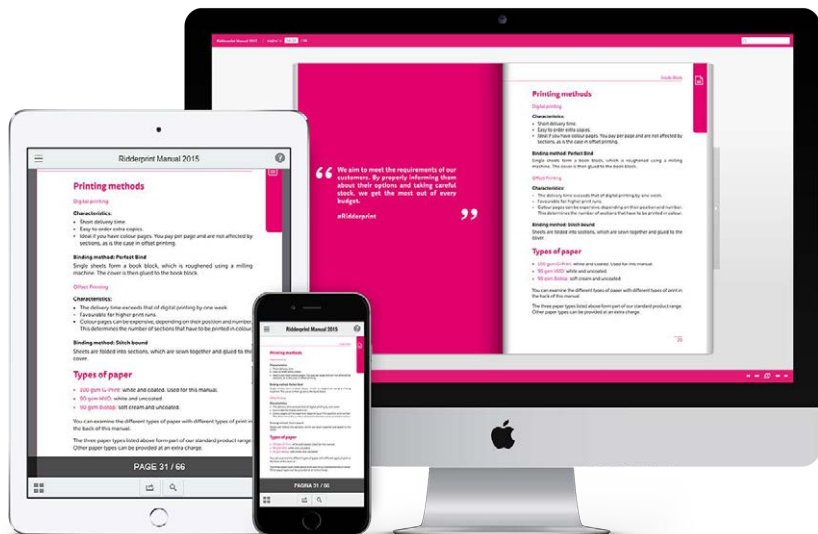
Ridderprint Manual 2015

Printing methods

Digital printing

Characteristics:
• Short delivery time.
• Easy to order extra copies.
• Ideal if you have colour pages. You pay per page and are not affected by sections, as is the case in offset printing.

Binding method: Perfect Bind
Single sheets form a book block, which is roughened using a milling machine. The cover is then glued to the book block.

Offset Printing

Characteristics:
• The delivery time exceeds that of digital printing by one week.
• Favourable for higher print runs.
• Colour pages can be expensive, depending on their position and number. This determines the number of sections that have to be printed in colour.

Binding method: Stitch bound
Sheets are folded into sections, which are sewn together and glued to the cover.

Types of paper

• 100 gsm G-Print: white and coated. Used for this manual.
• 90 gsm HVO: white and uncoated.
• 90 gsm Bioblop: soft cream and uncoated.

You can examine the different types of paper with different types of print in the back of this manual.

The three paper types listed above form part of our standard product range. Other paper types can be provided at an extra charge.

PAGE 31 / 66

Ridderprint Manual 2015

PAGINA 31 / 66

“We aim to meet the requirements of our customers. By properly informing them about their options and taking careful stock, we get the most out of every budget.”

#Ridderprint

25